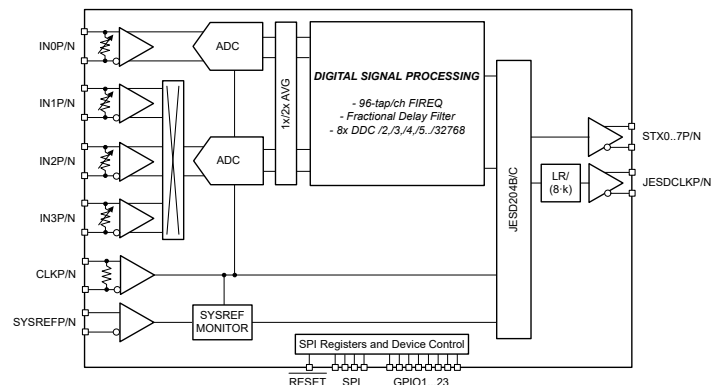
IN0P/N

IN1P/N

IN2P/N

IN3P/N

CLKP/N

SYSREFP/N

ADC

ADC

1x/2x AVG

DIGITAL SIGNAL PROCESSING

- 96-tap/ch FIREQ
- Fractional Delay Filter
- 8x DDC /2,/3,/4,/5../32768

JESD204B/C

STX0..7P/N

LR/ (8·k)

JESDCLKP/N

SYSREF MONITOR

SPI Registers and Device Control

RESET SPI GPIO1..23